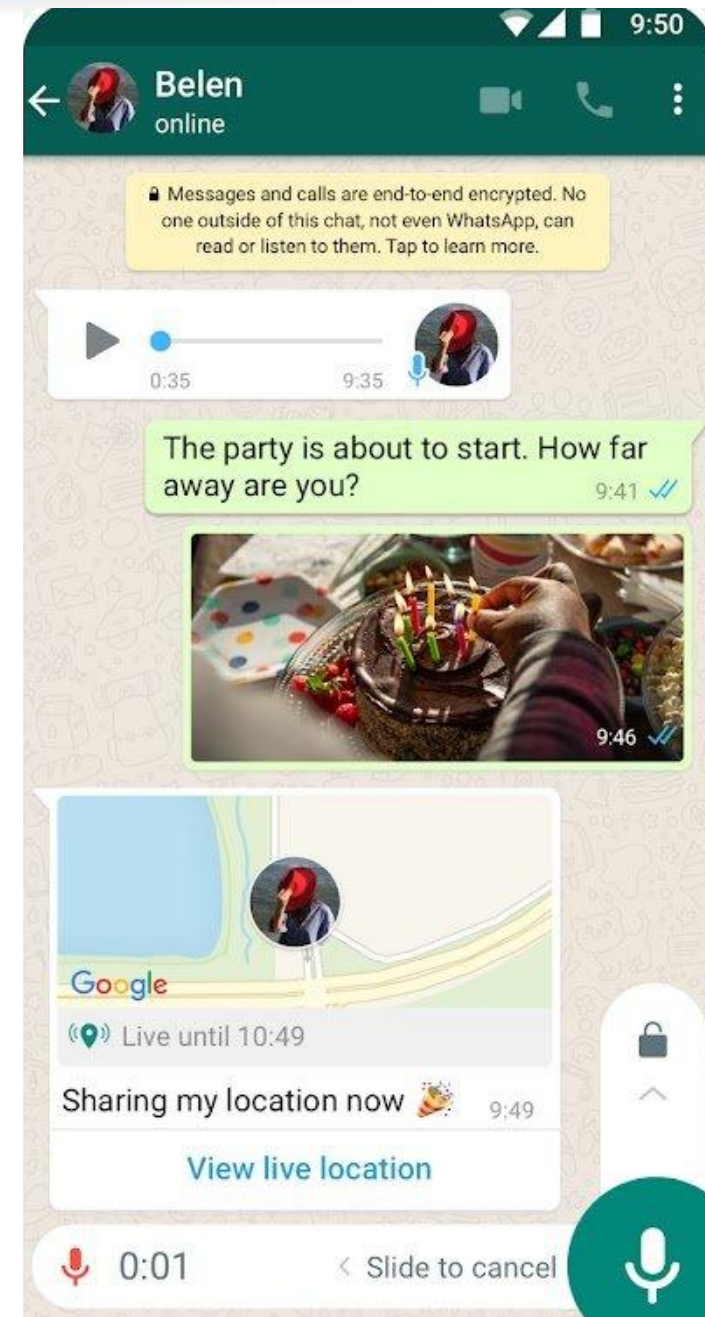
9:50

Belen
online

Messages and calls are end-to-end encrypted. No one outside of this chat, not even WhatsApp, can read or listen to them. Tap to learn more.

0:35 9:35

The party is about to start. How far away are you? 9:41

9:46

Google

Live until 10:49

Sharing my location now 🎉 9:49

View live location

0:01 < Slide to cancel